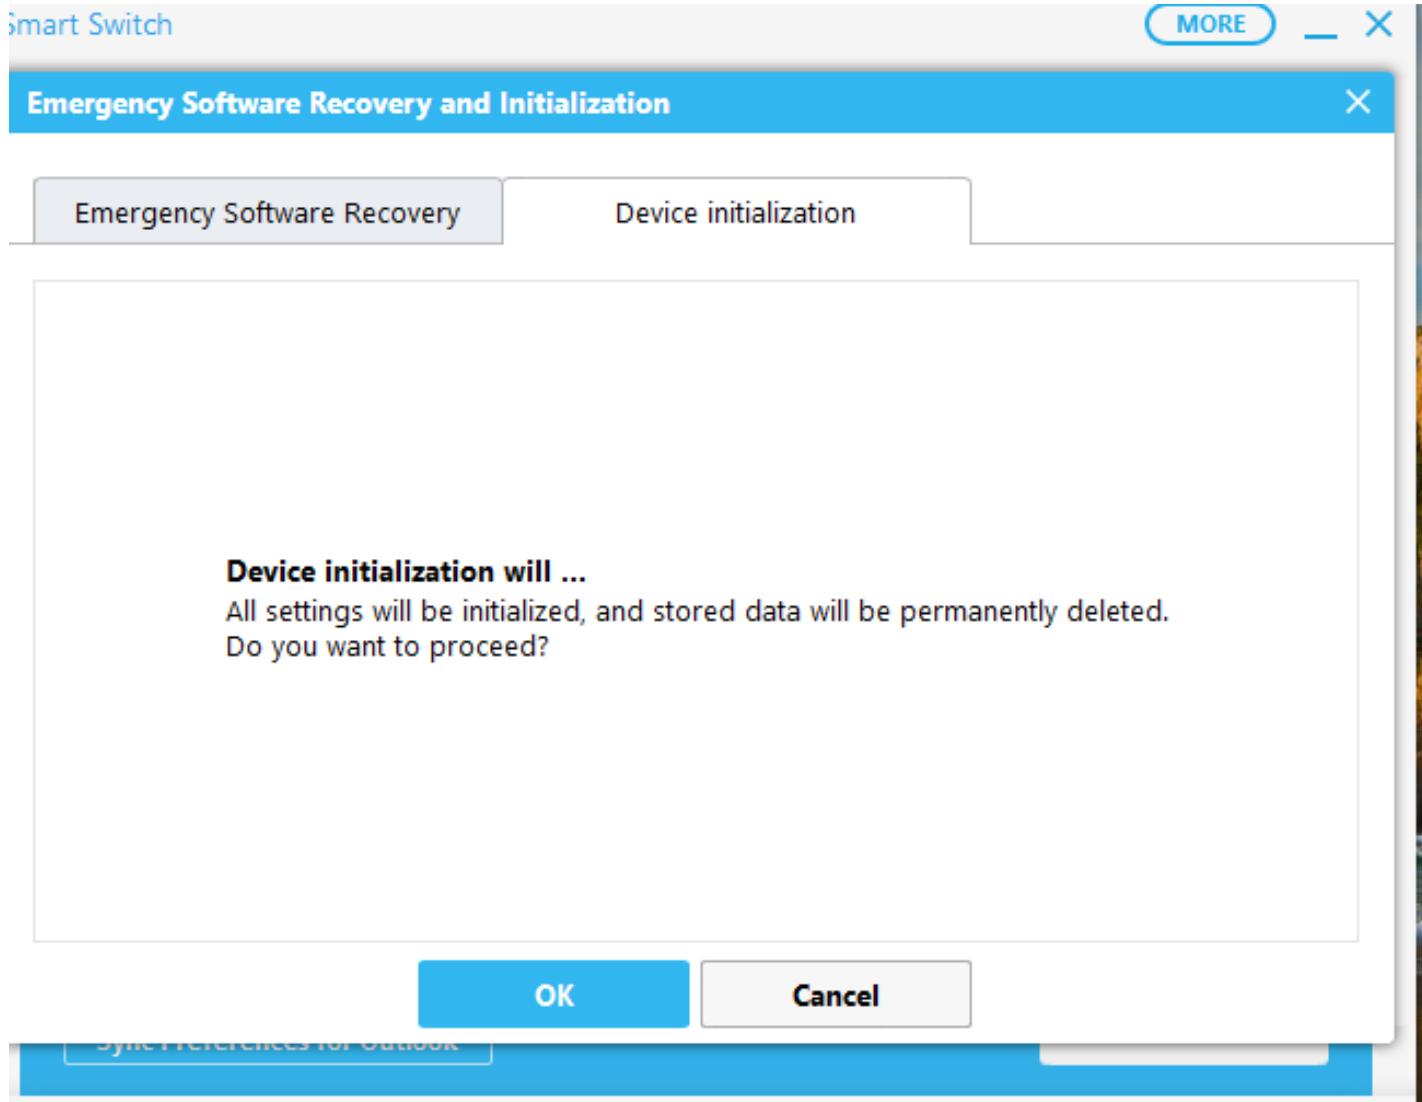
Smart Switch

MORE

Emergency Software Recovery and Initialization

Emergency Software Recovery

Device initialization

Device initialization will ...

All settings will be initialized, and stored data will be permanently deleted. Do you want to proceed?

OK

Cancel

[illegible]